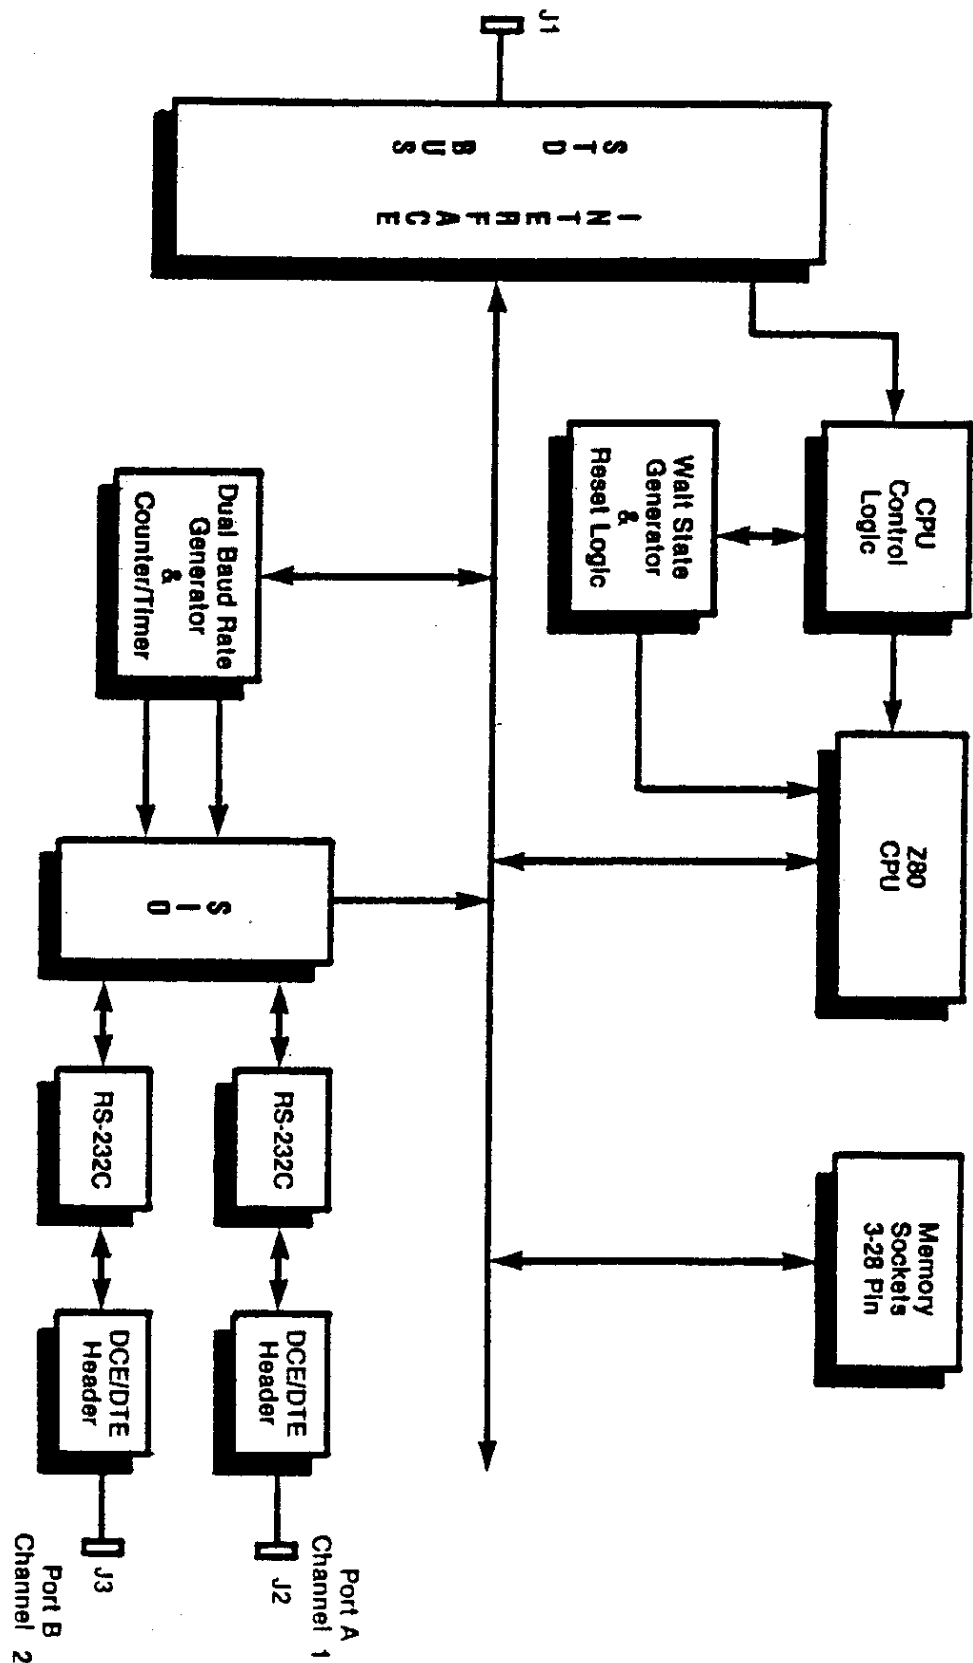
J1

STD BUS INTERFACE

CPU Control Logic

Wait State Generator & Reset Logic

Z80 CPU

Memory Sockets 3-28 Pin

Dual Baud Rate Generator & Counter/Timer

SIO

RS-232C

DCE/DTE Header

J2

Port A Channel 1

RS-232C

DCE/DTE Header

J3

Port B Channel 2